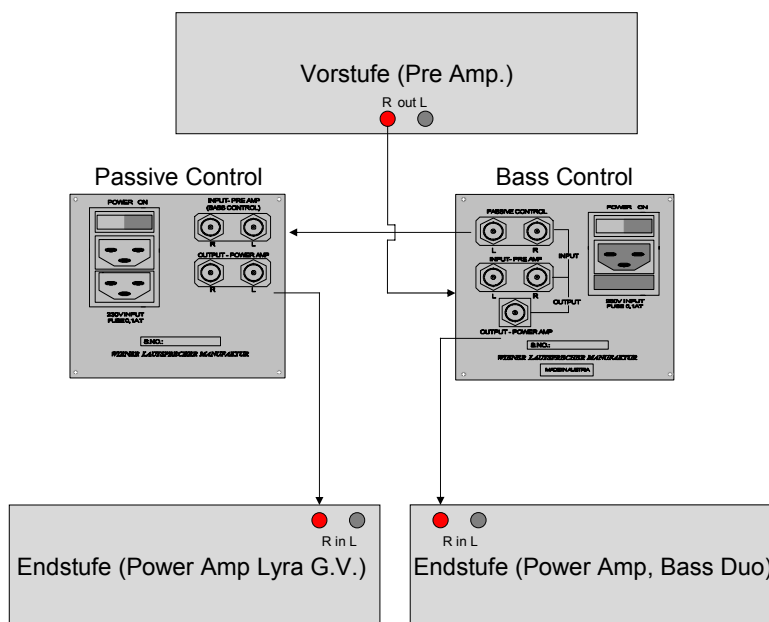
Vorstufe (Pre Amp.)

R out L

Passive Control

POWER ON

INPUT - PRE AMP (BASS CONTROL)

R L

OUTPUT - POWER AMP

R L

230V INPUT FUSE 0,1AT

S.NO.:

WIENER LAUTSPRECHER MANUFAKTUR

Bass Control

PASSIVE CONTROL

L R

INPUT - PRE AMP

L R

INPUT

OUTPUT

POWER ON

230V INPUT FUSE 0,1AT

OUTPUT - POWER AMP

S.NO.:

WIENER LAUTSPRECHER MANUFAKTUR

MADE IN AUSTRIA

R in L

Endstufe (Power Amp Lyra G.V.)

R in L

Endstufe (Power Amp, Bass Duo)